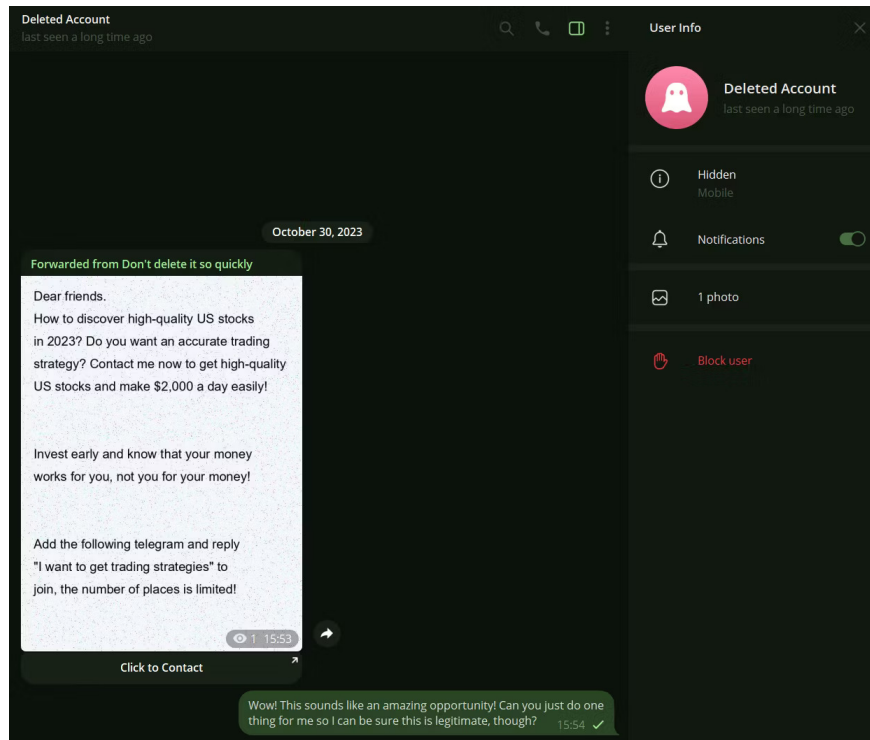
Deleted Account
last seen a long time ago

User Info

Deleted Account
last seen a long time ago

Hidden
Mobile

Notifications

1 photo

Block user

October 30, 2023

Forwarded from Don't delete it so quickly

Dear friends.
How to discover high-quality US stocks in 2023? Do you want an accurate trading strategy? Contact me now to get high-quality US stocks and make $2,000 a day easily!

Invest early and know that your money works for you, not you for your money!

Add the following telegram and reply "I want to get trading strategies" to join, the number of places is limited!

1 15:53

Click to Contact

Wow! This sounds like an amazing opportunity! Can you just do one thing for me so I can be sure this is legitimate, though? 15:54